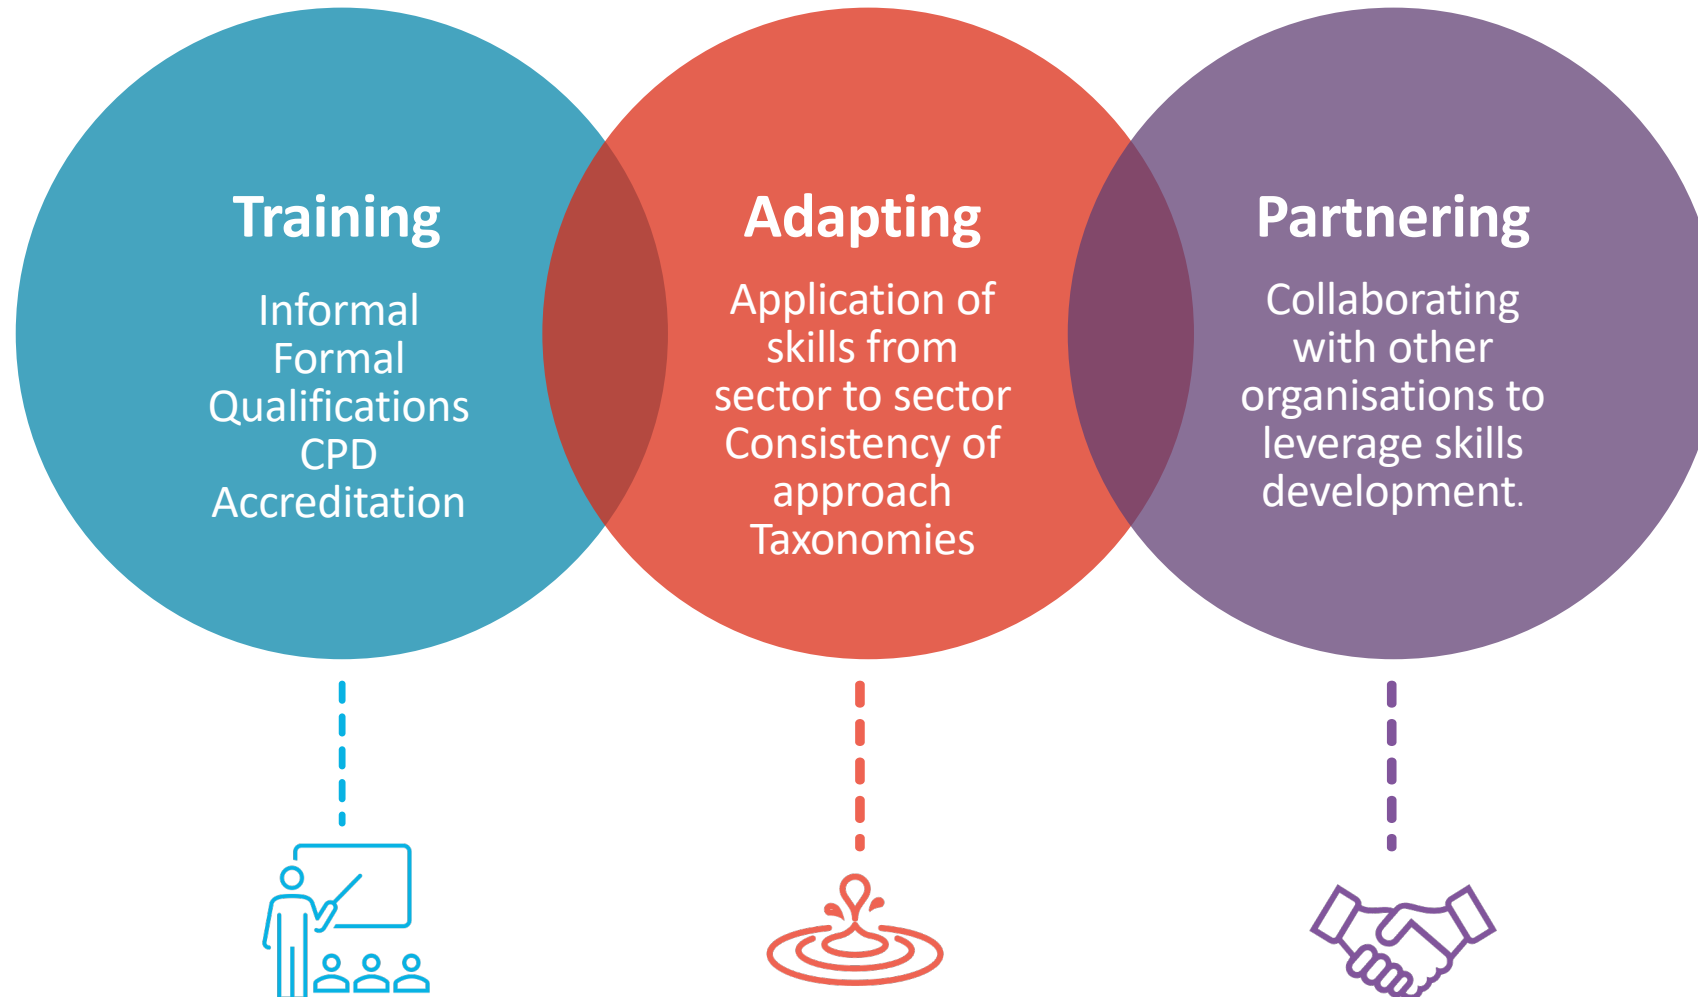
Training

Informal
Formal
Qualifications
CPD
Accreditation

Adapting

Application of skills from sector to sector
Consistency of approach
Taxonomies

Partnering

Collaborating with other organisations to leverage skills development.